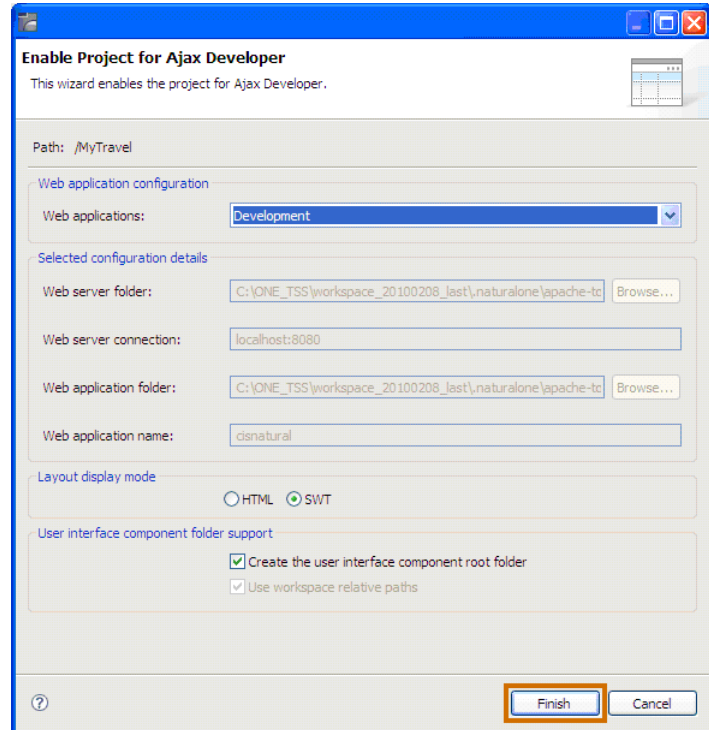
Enable Project for Ajax Developer

This wizard enables the project for Ajax Developer.

Path: /MyTravel

Web application configuration

Web applications: Development

Selected configuration details

Web server folder: C:\ONE_TSS\workspace_20100208_last\.naturalone\apache-tc Browse...

Web server connection: localhost:8080

Web application folder: C:\ONE_TSS\workspace_20100208_last\.naturalone\apache-tc Browse...

Web application name: cisnatural

Layout display mode

HTML SWT

User interface component folder support

Create the user interface component root folder

Use workspace relative paths

?

Finish Cancel